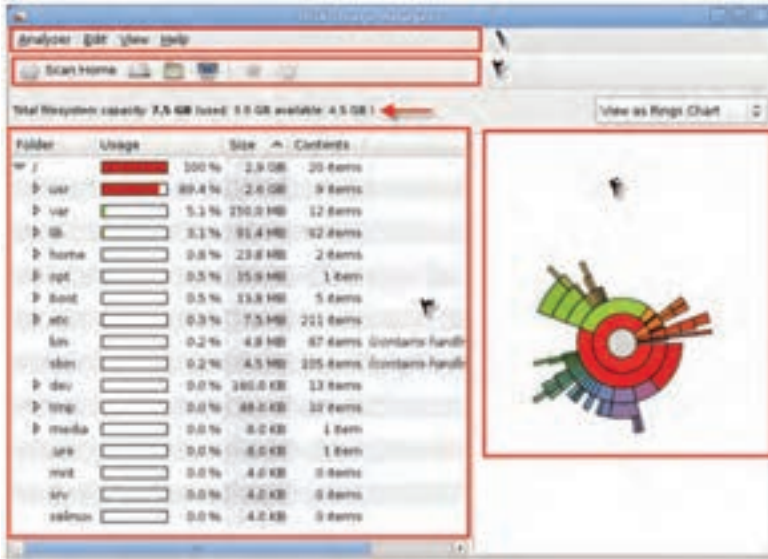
Disk Usage Analyzer

Analyzer Edit View Help

١

Scan Home

٢

Total filesystem capacity: 7.5 GB (used: 3.0 GB available: 4.5 GB)

View as Rings Chart

| Folder | Usage | | Size | Contents |
|---|---|---|---|---|
| / | | 100 % | 2.9 GB | 20 items |
| usr | | 89.4 % | 2.6 GB | 9 items |
| var | | 5.1 % | 150.0 MB | 12 items |
| lib | | 3.1 % | 91.4 MB | 62 items |
| home | | 0.8 % | 23.8 MB | 2 items |
| opt | | 0.5 % | 15.9 MB | 1 item |
| boot | | 0.5 % | 15.8 MB | 5 items |
| etc | | 0.3 % | 7.5 MB | 211 items |
| bin | | 0.2 % | 4.8 MB | 87 items (contains hardlinks |
| sbin | | 0.2 % | 4.5 MB | 105 items (contains hardlinks |
| dev | | 0.0 % | 160.0 KB | 13 items |
| tmp | | 0.0 % | 48.0 KB | 10 items |
| media | | 0.0 % | 8.0 KB | 1 item |
| .pre | | 0.0 % | 8.0 KB | 1 item |
| mnt | | 0.0 % | 4.0 KB | 0 items |
| srv | | 0.0 % | 4.0 KB | 0 items |
| selinux | | 0.0 % | 4.0 KB | 0 items |

٣

٤